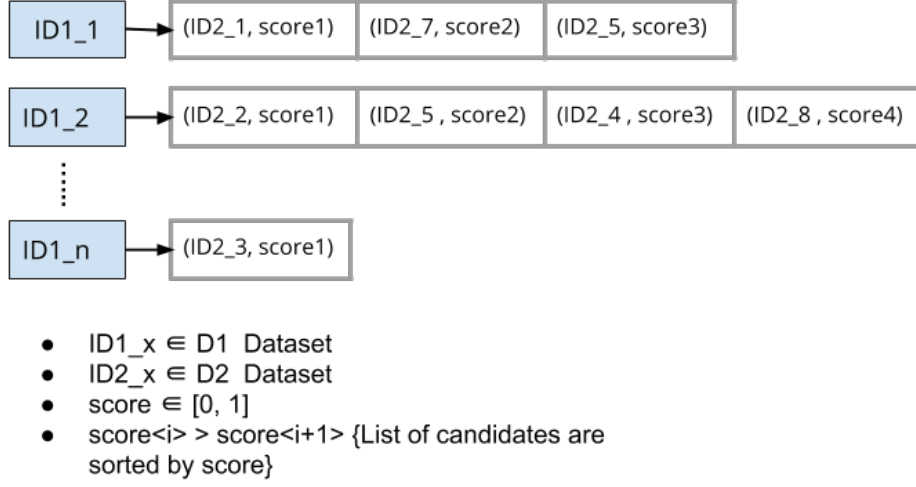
ID1_1
(ID2_1, score1)
(ID2_7, score2)
(ID2_5, score3)

ID1_2
(ID2_2, score1)
(ID2_5 , score2)
(ID2_4 , score3)
(ID2_8 , score4)

ID1_n
(ID2_3, score1)

- ID1_x $\in$ D1 Dataset
- ID2_x $\in$ D2 Dataset
- score $\in$ [0, 1]
- score<i> > score<i+1> {List of candidates are sorted by score}